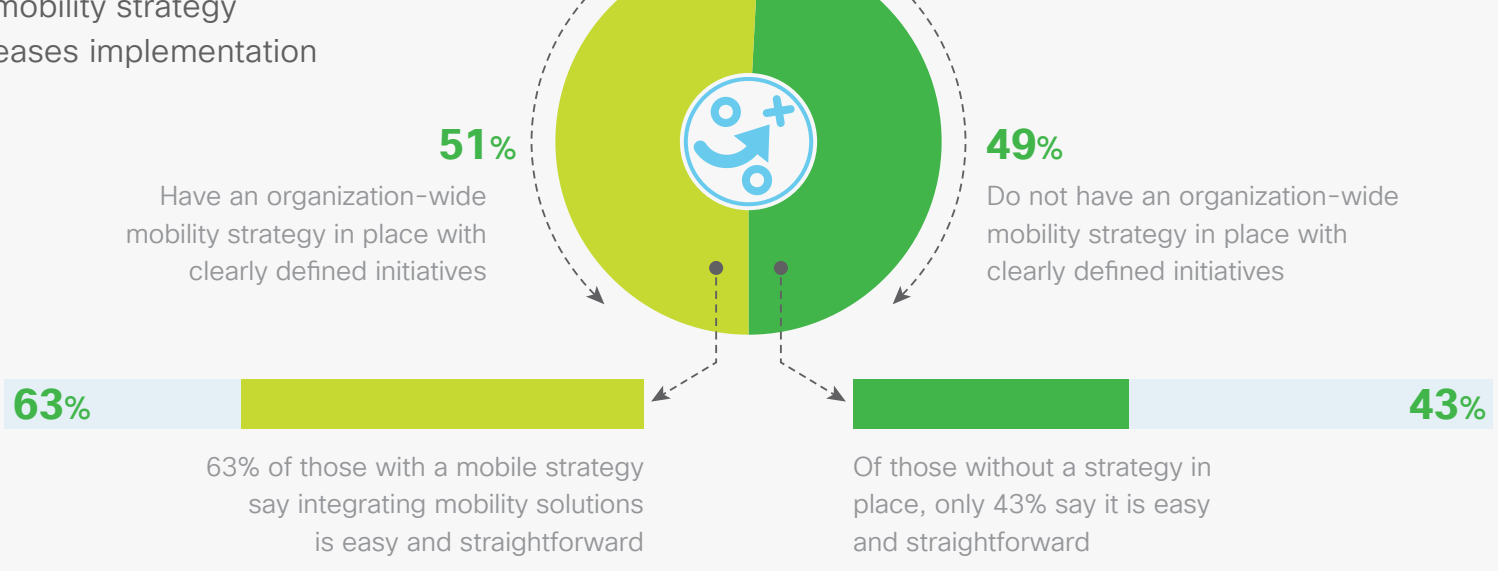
mobility strategy
eases implementation

51%

Have an organization-wide mobility strategy in place with clearly defined initiatives

49%

Do not have an organization-wide mobility strategy in place with clearly defined initiatives

63%

43%

63% of those with a mobile strategy say integrating mobility solutions is easy and straightforward

Of those without a strategy in place, only 43% say it is easy and straightforward